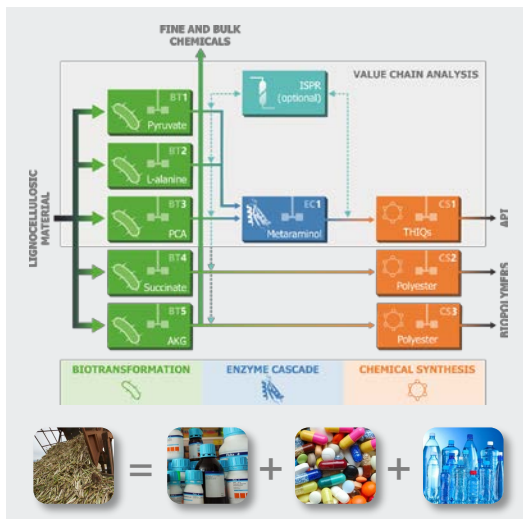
FINE AND BULK CHEMICALS

VALUE CHAIN ANALYSIS

LIGNOCELLULOSIC MATERIAL

BT1 Pyruvate

BT2 L-alanine

BT3 PCA

BT4 Succinate

BT5 AKG

ISPR (optional)

EC1 Metaraminol

CS1 THIQs

CS2 Polyester

CS3 Polyester

API

BIOPOLYMERS

BIOTRANSFORMATION

ENZYME CASCADE

CHEMICAL SYNTHESIS

= + +